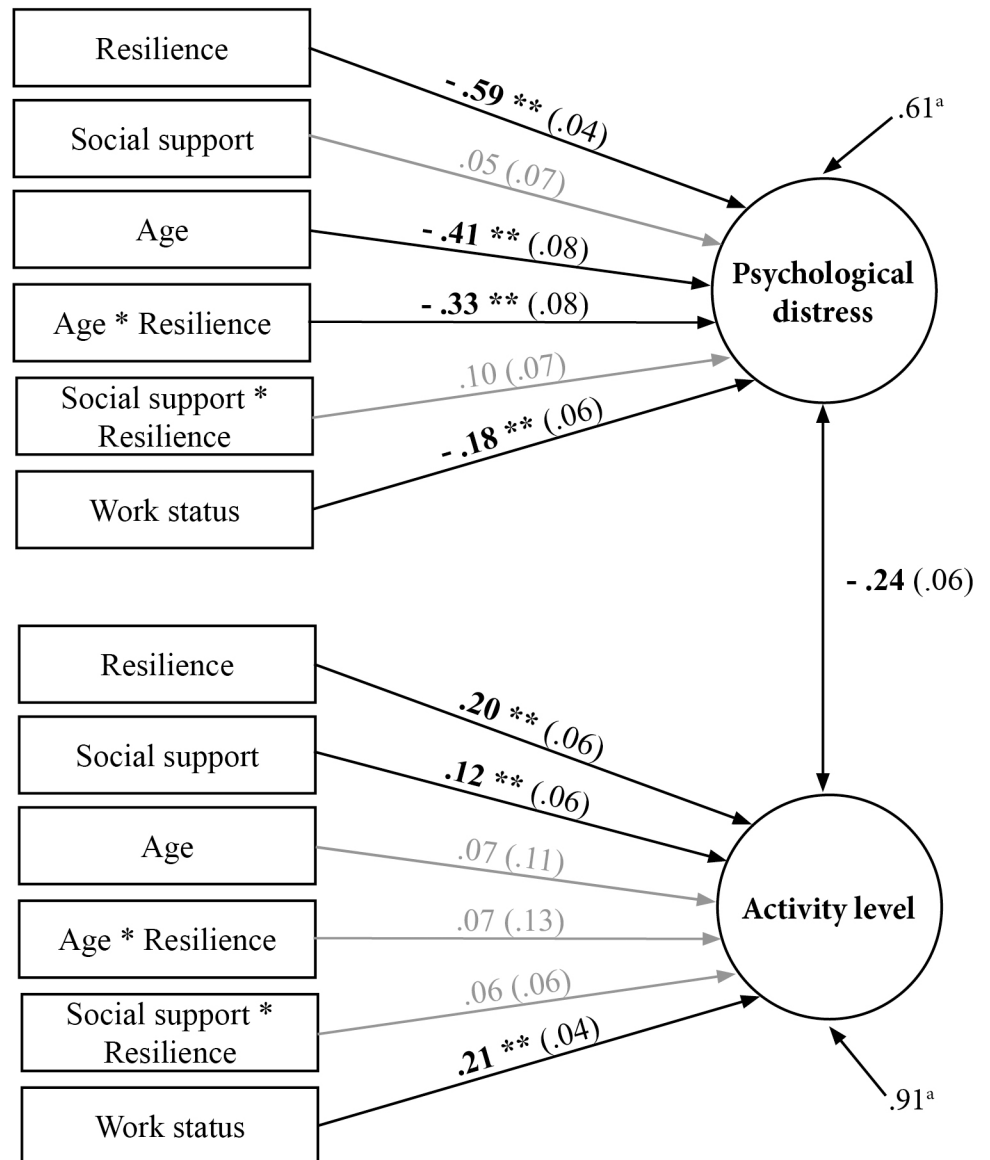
Resilience

Social support

Age

Age * Resilience

Social support * Resilience

Work status

- .59 ** (.04)

.05 (.07)

- .41 ** (.08)

- .33 ** (.08)

.10 (.07)

- .18 ** (.06)

$.61^{a}$

Psychological distress

- .24 (.06)

Resilience

Social support

Age

Age * Resilience

Social support * Resilience

Work status

.20 ** (.06)

.12 ** (.06)

.07 (.11)

.07 (.13)

.06 (.06)

.21 ** (.04)

Activity level

$.91^{a}$